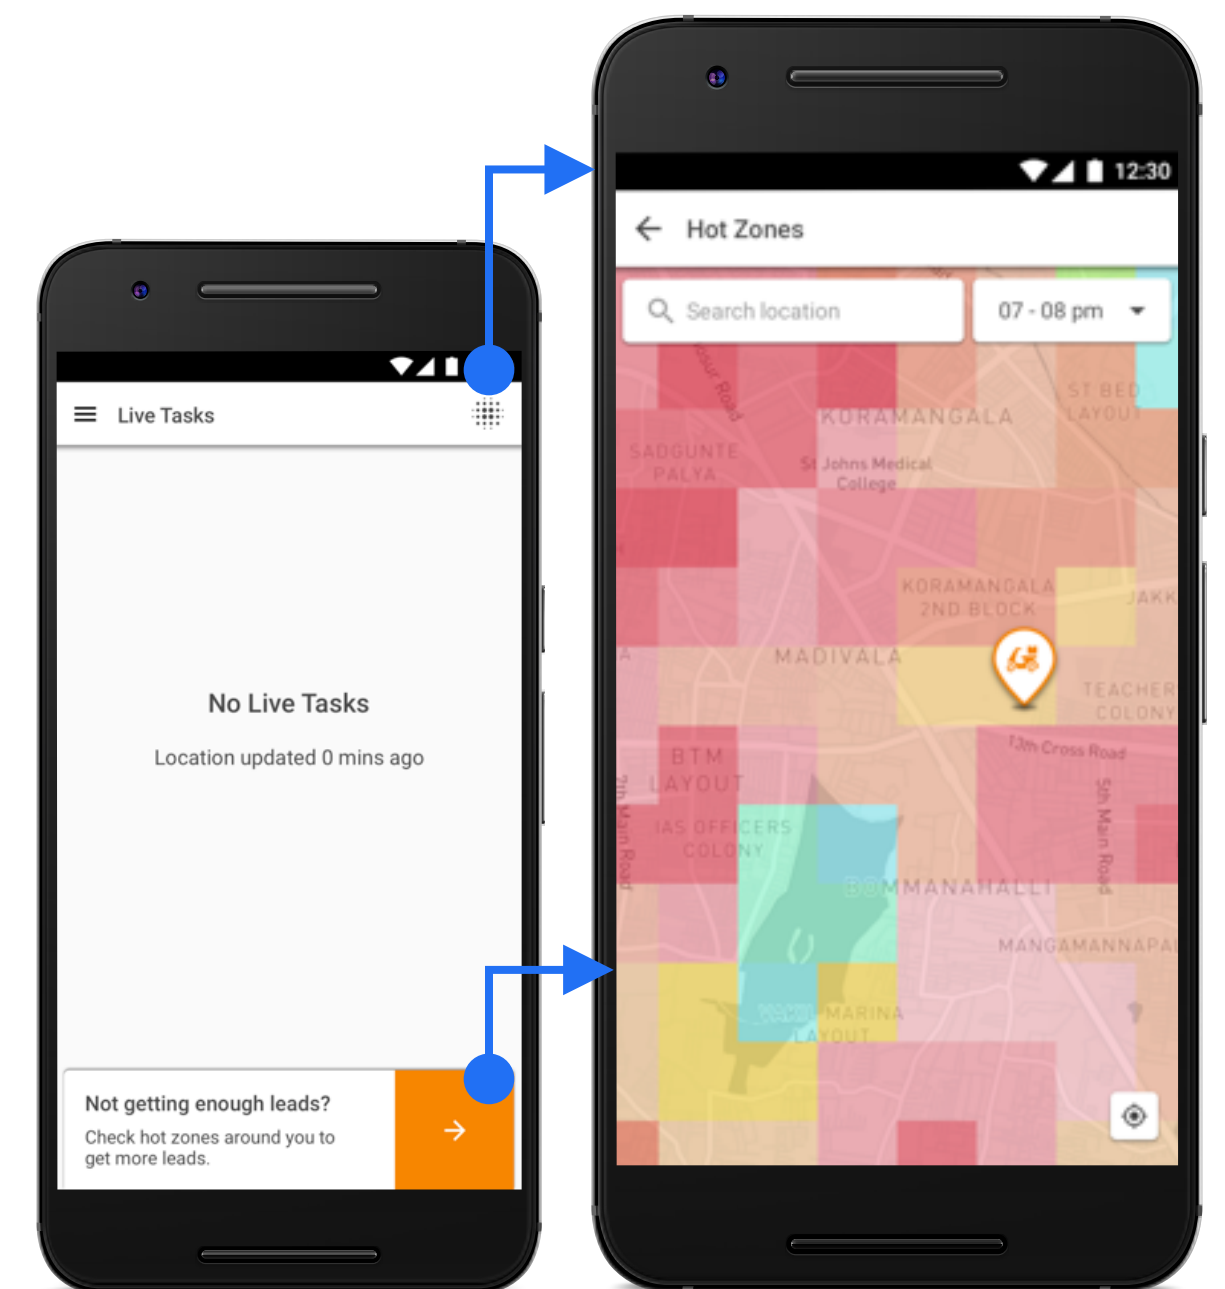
Live Tasks

No Live Tasks

Location updated 0 mins ago

Not getting enough leads?

Check hot zones around you to get more leads.

12:30

Hot Zones

Search location

07 - 08 pm

KORAMANGALA

ST BED LAYOUT

SADGUNTE PALYA

St Johns Medical College

KORAMANGALA 2ND BLOCK

JAKK

MADIVALA

TEACHER COLONY

13th Cross Road

BTM LAYOUT

IAS OFFICERS COLONY

5th Main Road

BOMMANAHALLI

MANGAMMANNAPA

MARINA LAYOUT